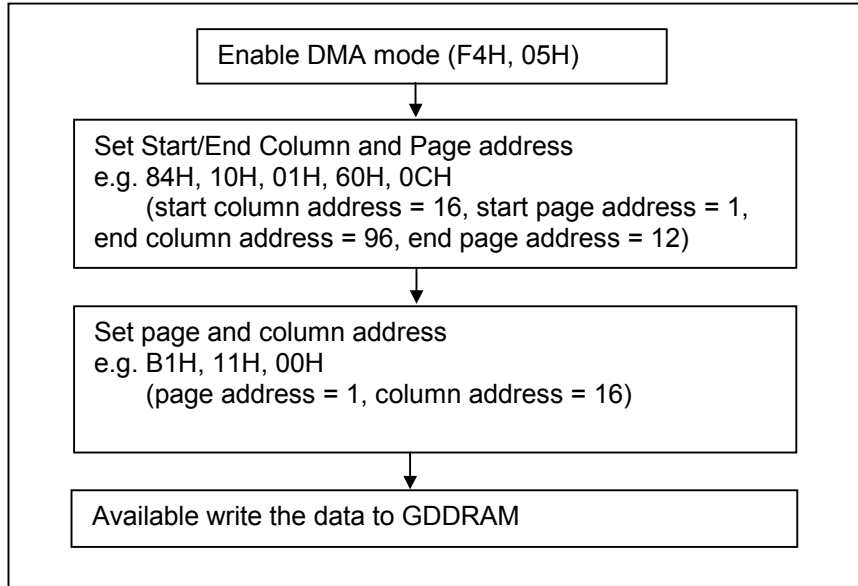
Enable DMA mode (F4H, 05H)

Set Start/End Column and Page address
e.g. 84H, 10H, 01H, 60H, 0CH
(start column address = 16, start page address = 1, end column address = 96, end page address = 12)

Set page and column address
e.g. B1H, 11H, 00H
(page address = 1, column address = 16)

Available write the data to GDDRAM